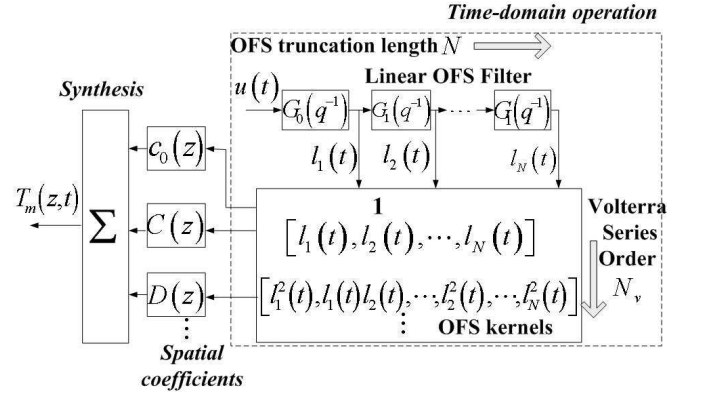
Time-domain operation

OFS truncation length $N$

Synthesis

$u(t)$

Linear OFS Filter

$G_0(q^{-1})$ $G_1(q^{-1})$ $\cdots$ $G_1(q^{-1})$

$l_1(t)$ $l_2(t)$ $l_N(t)$

$c_0(z)$

$T_m(z,t)$

$\sum$

$C(z)$

$D(z)$

$\vdots$

1

$\left[l_1(t), l_2(t), \cdots, l_N(t)\right]$

$\left[l_1^2(t), l_1(t)l_2(t), \cdots, l_2^2(t), \cdots, l_N^2(t)\right]$

$\vdots$

OFS kernels

Volterra Series Order $N_v$

Spatial coefficients